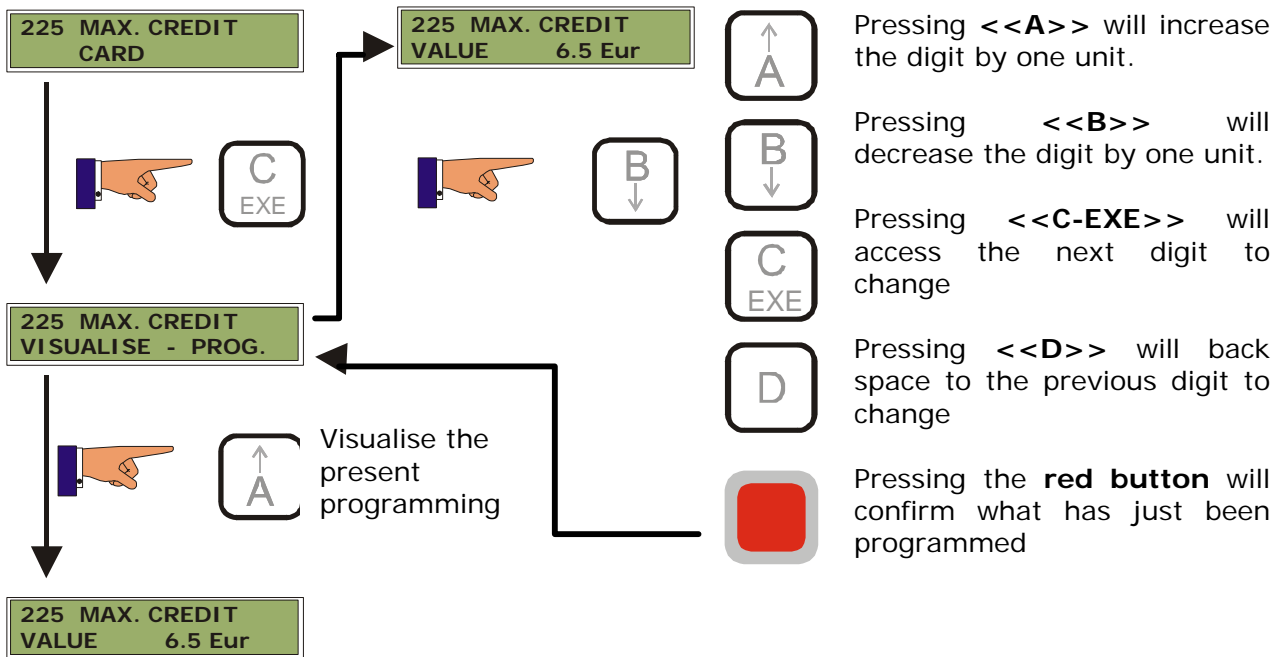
225 MAX. CREDIT
CARD

225 MAX. CREDIT
VALUE 6.5 Eur

C
EXE

B

225 MAX. CREDIT
VISUALISE - PROG.

A

Visualise the present programming

225 MAX. CREDIT
VALUE 6.5 Eur

A

Pressing **<<A>>** will increase the digit by one unit.

B

Pressing **<<B>>** will decrease the digit by one unit.

C
EXE

Pressing **<<C-EXE>>** will access the next digit to change

D

Pressing **<<D>>** will back space to the previous digit to change

Pressing the **red button** will confirm what has just been programmed